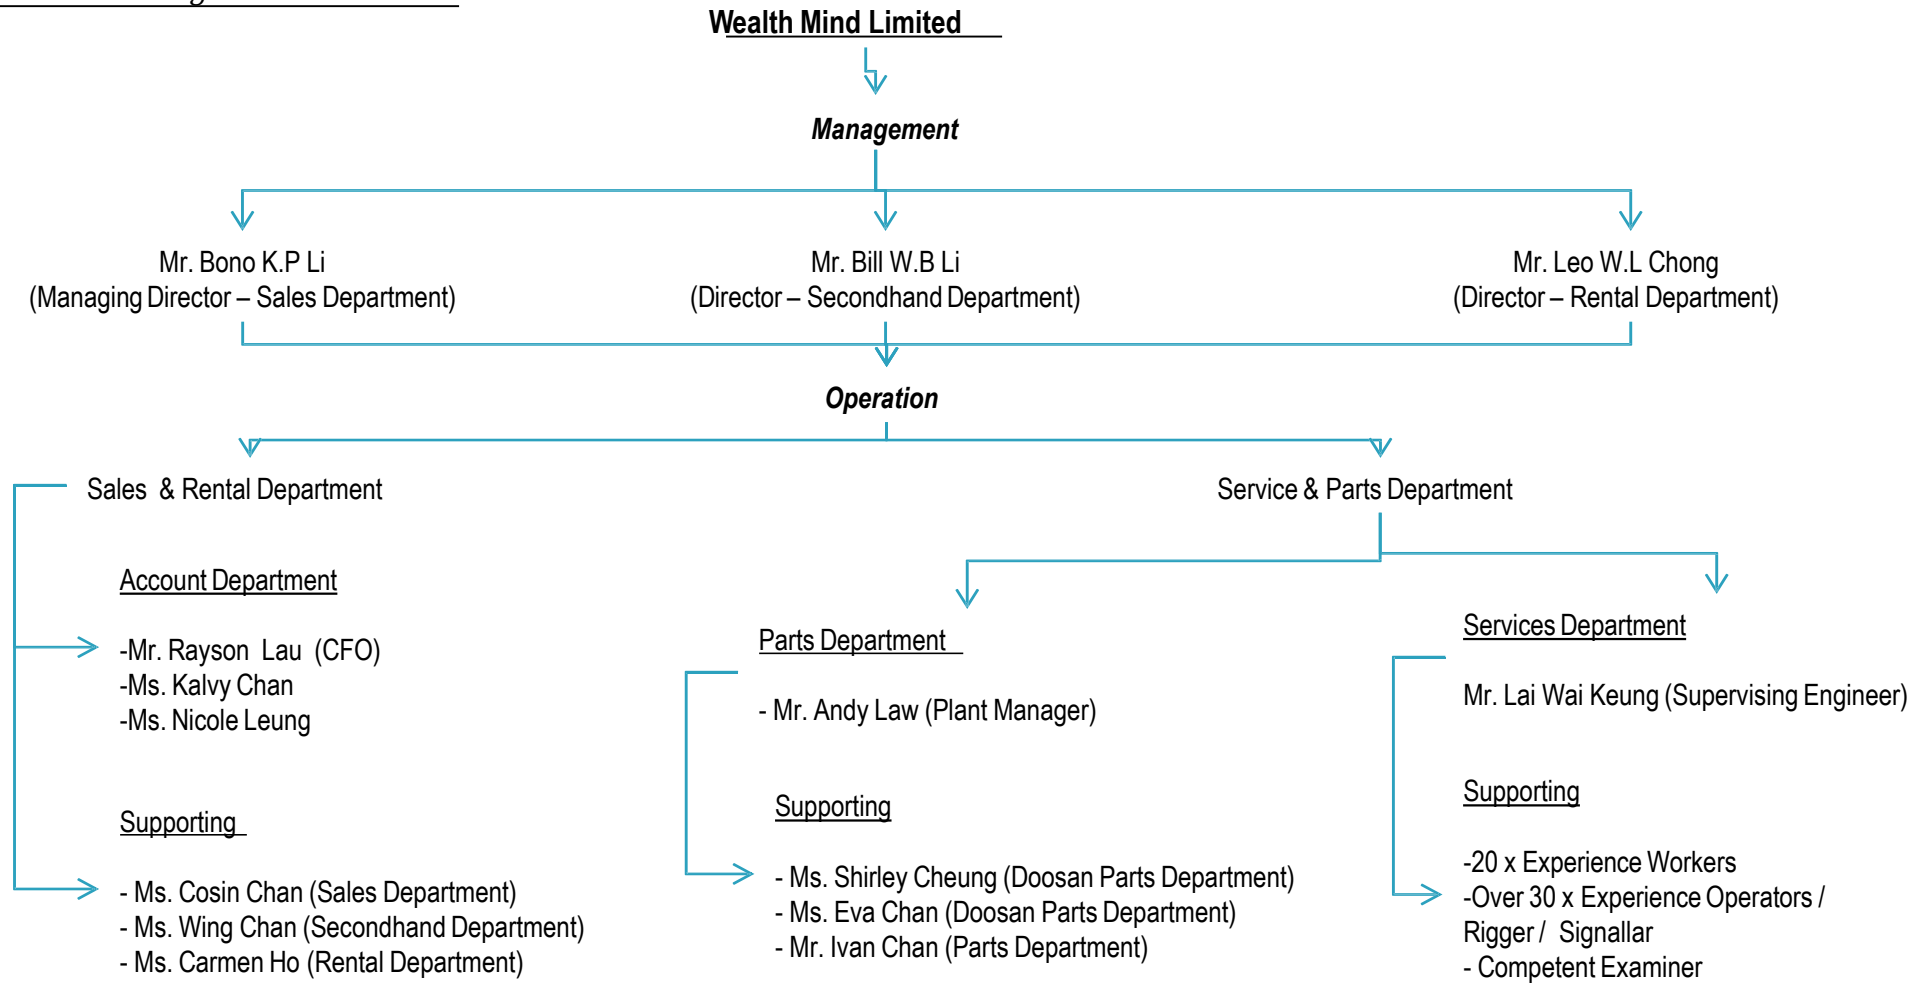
Wealth Mind Limited

Management

Mr. Bono K.P Li
(Managing Director – Sales Department)

Mr. Bill W.B Li
(Director – Secondhand Department)

Mr. Leo W.L Chong
(Director – Rental Department)

Operation

Sales & Rental Department

Account Department

-Mr. Rayson Lau (CFO)
-Ms. Kalvy Chan
-Ms. Nicole Leung

Supporting

- Ms. Cosin Chan (Sales Department)
- Ms. Wing Chan (Secondhand Department)
- Ms. Carmen Ho (Rental Department)

Service & Parts Department

Parts Department

- Mr. Andy Law (Plant Manager)

Supporting

- Ms. Shirley Cheung (Doosan Parts Department)
- Ms. Eva Chan (Doosan Parts Department)
- Mr. Ivan Chan (Parts Department)

Services Department

Mr. Lai Wai Keung (Supervising Engineer)

Supporting

-20 x Experience Workers
-Over 30 x Experience Operators / Rigger / Signallar
- Competent Examiner